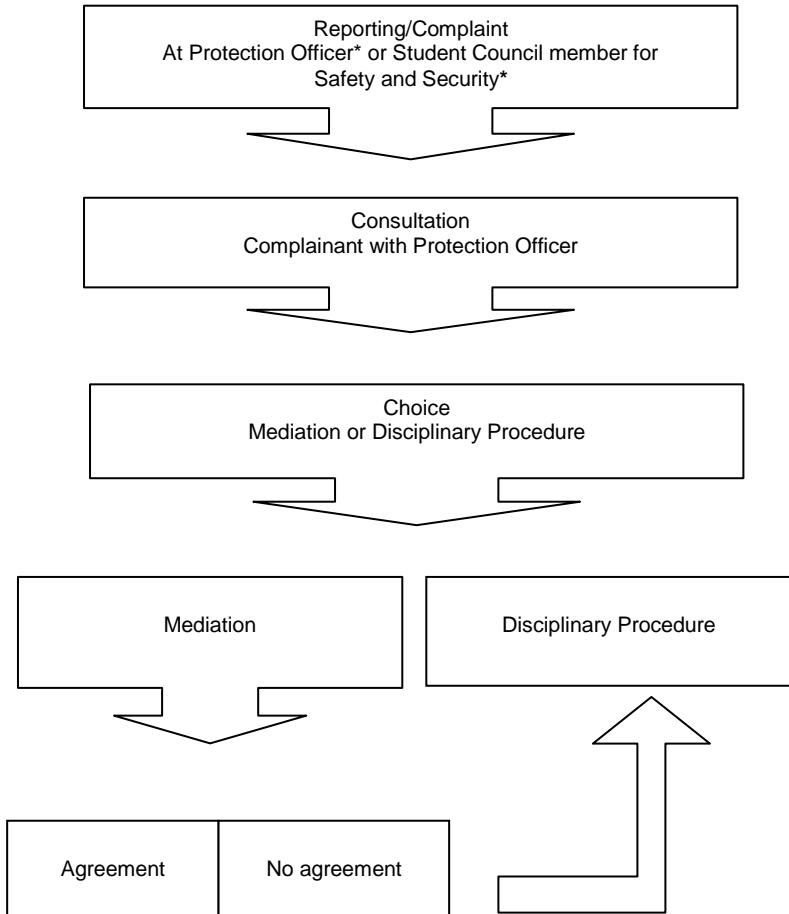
Reporting/Complaint
At Protection Officer* or Student Council member for Safety and Security*

Consultation
Complainant with Protection Officer

Choice
Mediation or Disciplinary Procedure

Mediation

Disciplinary Procedure

Agreement

No agreement